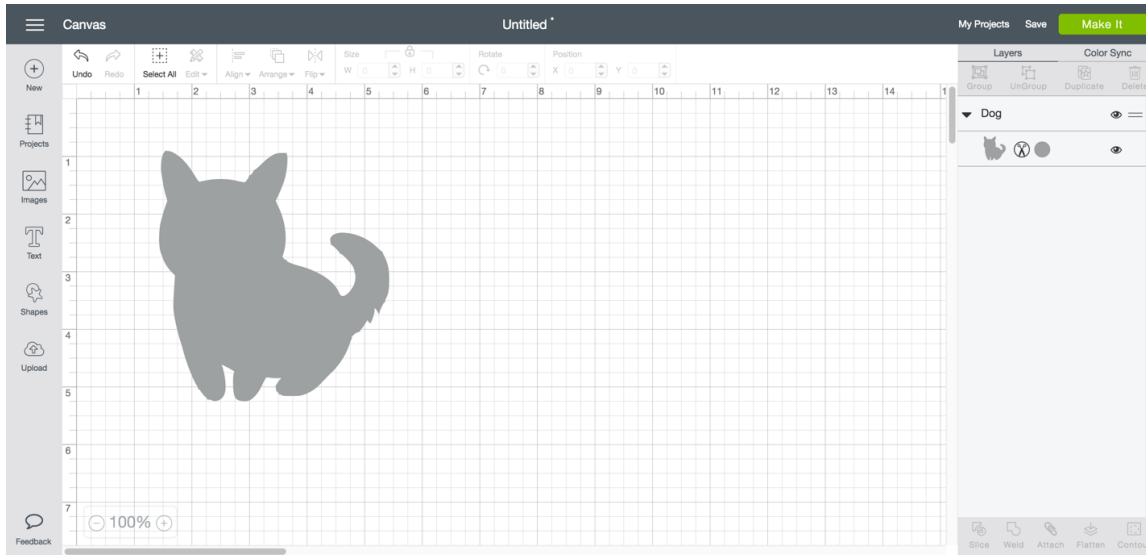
Canvas

Untitled *

My Projects Save Make It

New

Projects

Images

Text

Shapes

Upload

Feedback

Undo Redo Select All Edit Align Arrange Flip Size W 0 H 0 Rotate 0 Position X 0 Y 0

1 2 3 4 5 6 7 8 9 10 11 12 13 14

1 2 3 4 5 6 7

100%

Layers Color Sync

Group UnGroup Duplicate Delete

Dog

Slice Weld Attach Flatten Contour